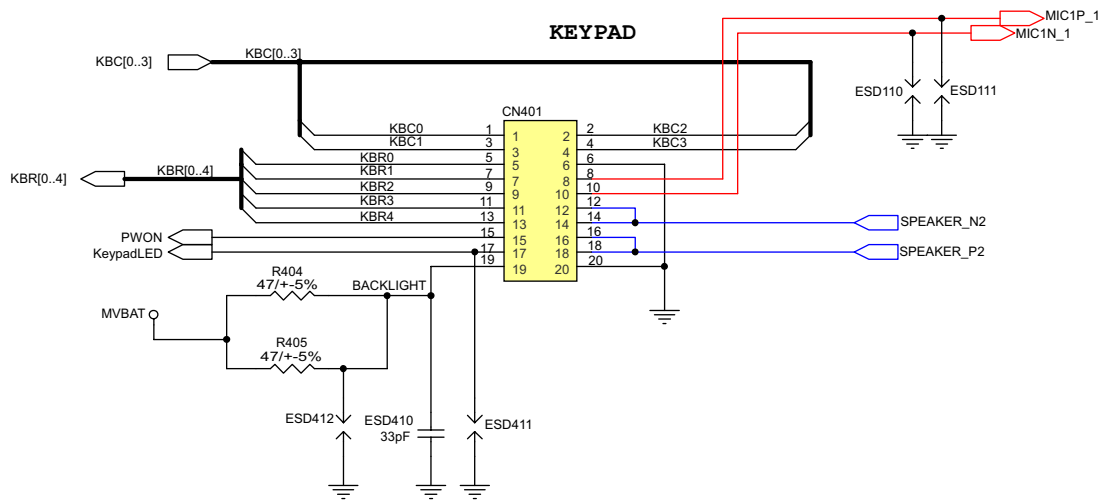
KEYPAD

MIC1P_1
MIC1N_1
ESD110
ESD111

KBC[0..3]
KBC[0..3]
CN401
KBC0
KBC1
KBC2
KBC3
KBR[0..4]
KBR[0..4]
KBR0
KBR1
KBR2
KBR3
KBR4

| 1 | 2 |
|---|---|
| 3 | 4 |
| 5 | 6 |
| 7 | 8 |
| 9 | 10 |
| 11 | 12 |
| 13 | 14 |
| 15 | 16 |
| 17 | 18 |
| 19 | 20 |

1 2 3 4 5 6 7 8 9 10 11 12 13 14 15 16 17 18 19 20

SPEAKER_N2
SPEAKER_P2
PWON
KeypadLED
R404
47/+-5%
BACKLIGHT
MVBAT
R405
47/+-5%
ESD412
ESD410
33pF
ESD411